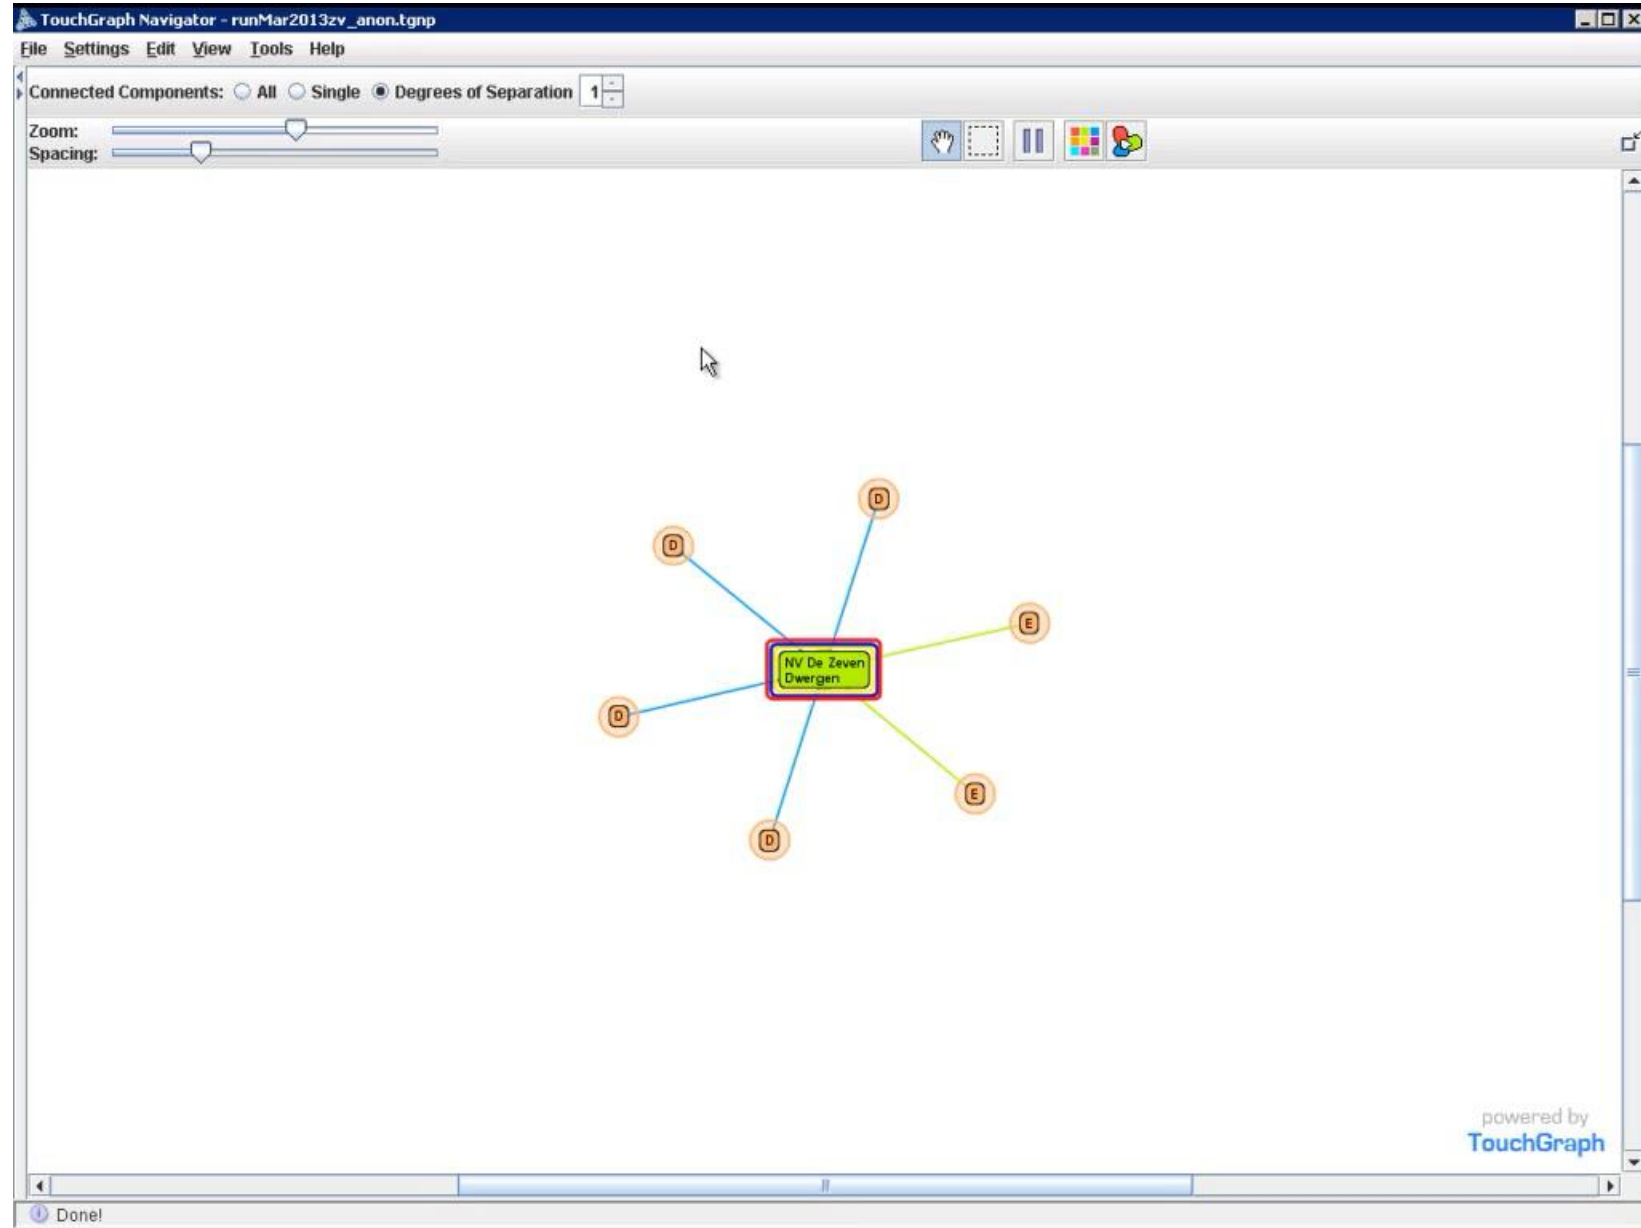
TouchGraph Navigator - runMar2013zv_anon.tgnp

File Settings Edit View Tools Help

Connected Components: All Single Degrees of Separation 1

Zoom:
Spacing:

D
D
E
NV De Zeven Dwergen
D
E
D

powered by
TouchGraph

Done!